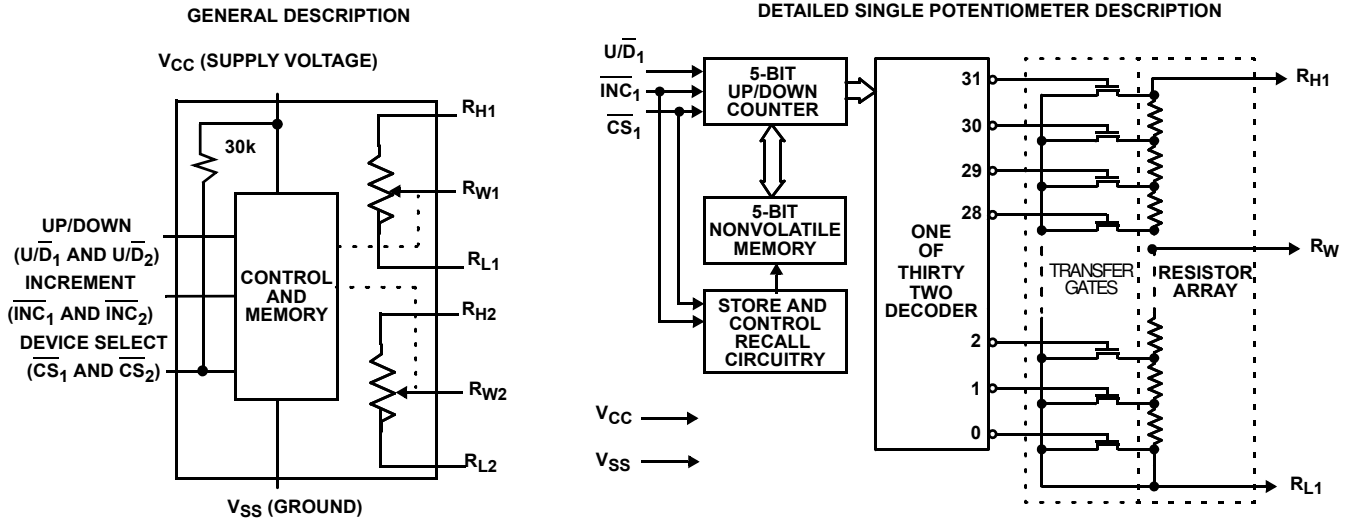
GENERAL DESCRIPTION

$V_{CC}$ (SUPPLY VOLTAGE)

30k

$R_{H1}$

$R_{W1}$

$R_{L1}$

$R_{H2}$

$R_{W2}$

$R_{L2}$

UP/DOWN

($U/\overline{D}_1$ AND $U/\overline{D}_2$)

INCREMENT

($\overline{INC}_1$ AND $\overline{INC}_2$)

DEVICE SELECT

($\overline{CS}_1$ AND $\overline{CS}_2$)

CONTROL AND MEMORY

$V_{SS}$ (GROUND)

DETAILED SINGLE POTENTIOMETER DESCRIPTION

$U/\overline{D}_1$

$\overline{INC}_1$

$\overline{CS}_1$

5-BIT UP/DOWN COUNTER

5-BIT NONVOLATILE MEMORY

STORE AND CONTROL RECALL CIRCUITRY

ONE OF THIRTY TWO DECODER

31

30

29

28

2

1

0

TRANSFER GATES

RESISTOR ARRAY

$R_{H1}$

$R_W$

$R_{L1}$

$V_{CC}$

$V_{SS}$